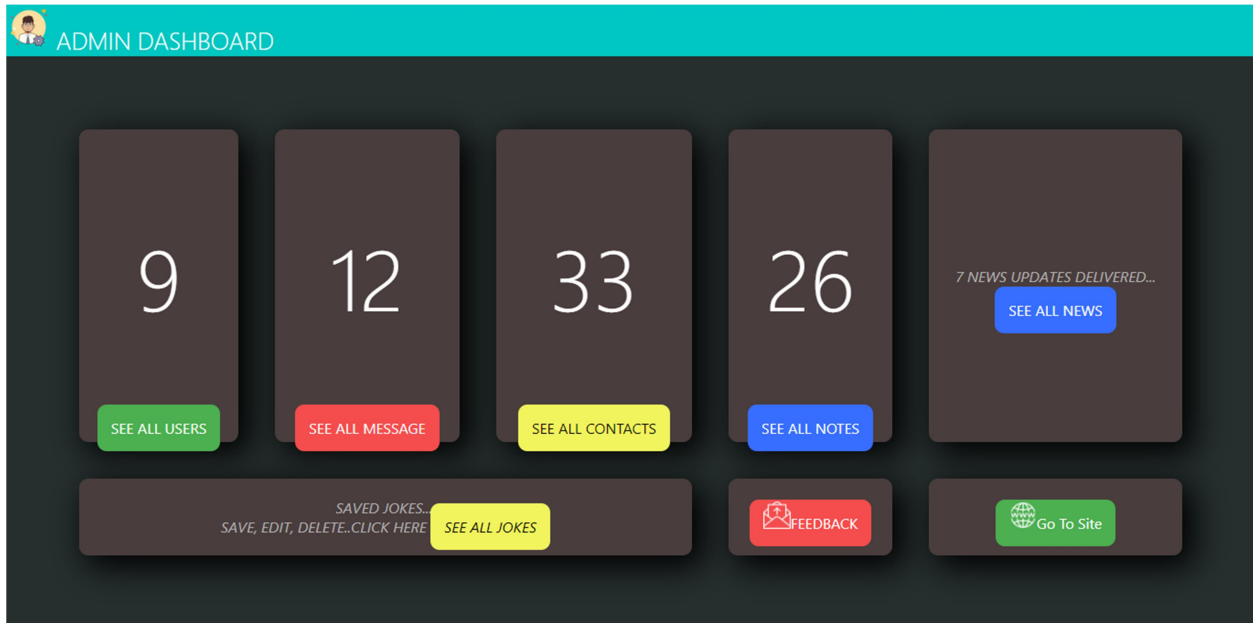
ADMIN DASHBOARD

9

SEE ALL USERS

12

SEE ALL MESSAGE

33

SEE ALL CONTACTS

26

SEE ALL NOTES

7 NEWS UPDATES DELIVERED...

SEE ALL NEWS

SAVED JOKES...
SAVE, EDIT, DELETE..CLICK HERE

SEE ALL JOKES

FEEDBACK

www

Go To Site